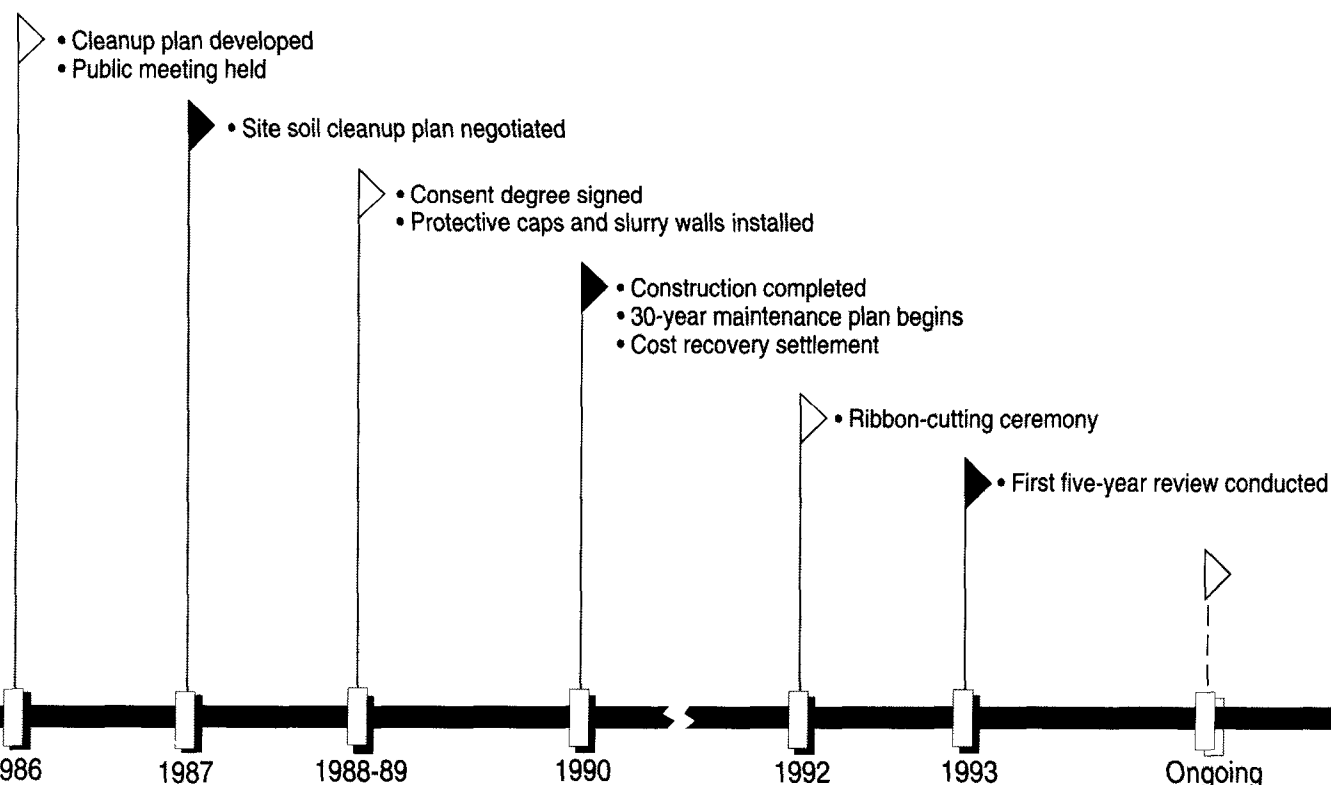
• Cleanup plan developed
• Public meeting held

• Site soil cleanup plan negotiated

• Consent degree signed
• Protective caps and slurry walls installed

• Construction completed
• 30-year maintenance plan begins
• Cost recovery settlement

• Ribbon-cutting ceremony

• First five-year review conducted

986 1987 1988-89 1990 1992 1993 Ongoing